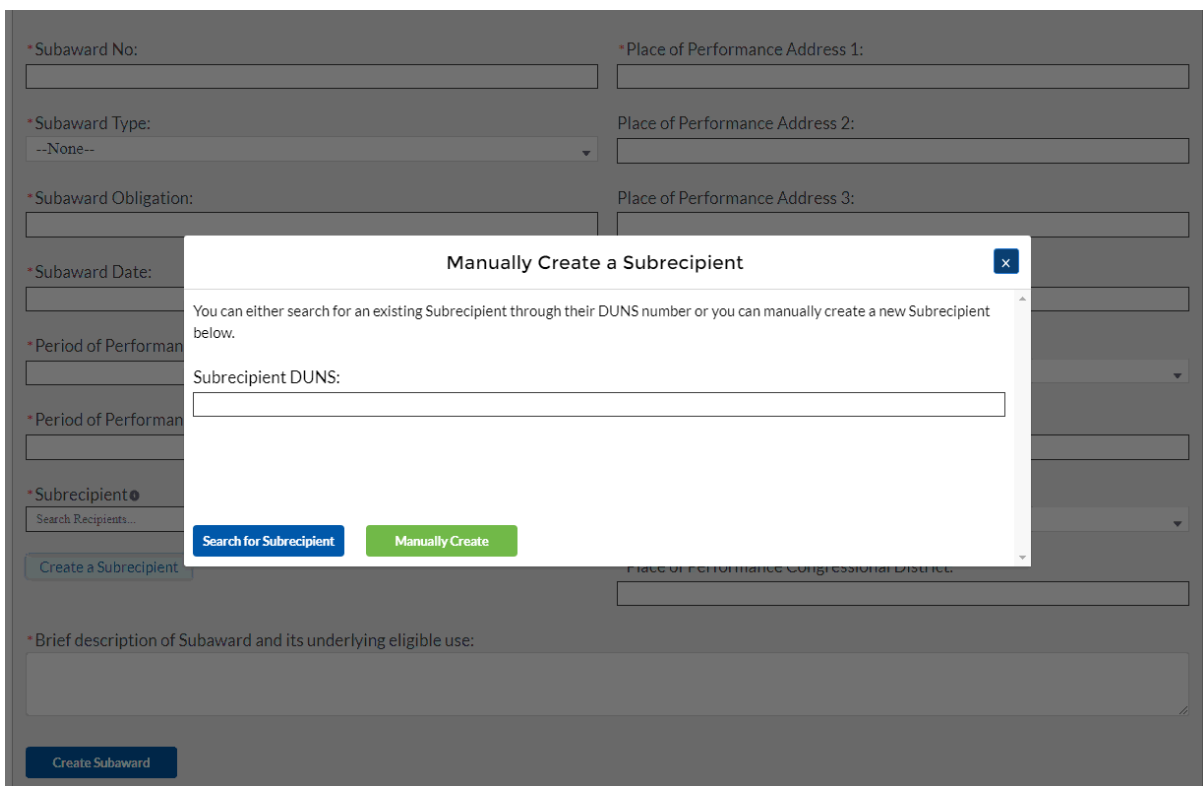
*Subaward No:

*Place of Performance Address 1:

*Subaward Type:
--None--

Place of Performance Address 2:

*Subaward Obligation:

Place of Performance Address 3:

*Subaward Date:

*Period of Performan

*Period of Performan

*Subrecipient
Search Recipients...

Create a Subrecipient

Place of Performance Congressional District:

Manually Create a Subrecipient

×

You can either search for an existing Subrecipient through their DUNS number or you can manually create a new Subrecipient below.

Subrecipient DUNS:

Search for Subrecipient

Manually Create

*Brief description of Subaward and its underlying eligible use:

Create Subaward